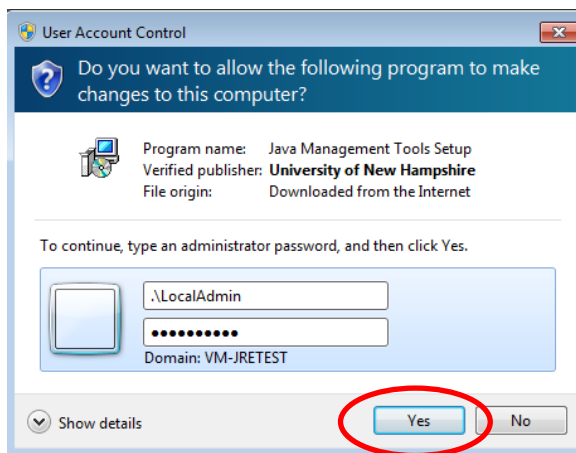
User Account Control

Do you want to allow the following program to make changes to this computer?

Program name: Java Management Tools Setup
Verified publisher: University of New Hampshire
File origin: Downloaded from the Internet

To continue, type an administrator password, and then click Yes.

.\LocalAdmin
●●●●●●●●●●
Domain: VM-JRETEST

Show details

Yes

No